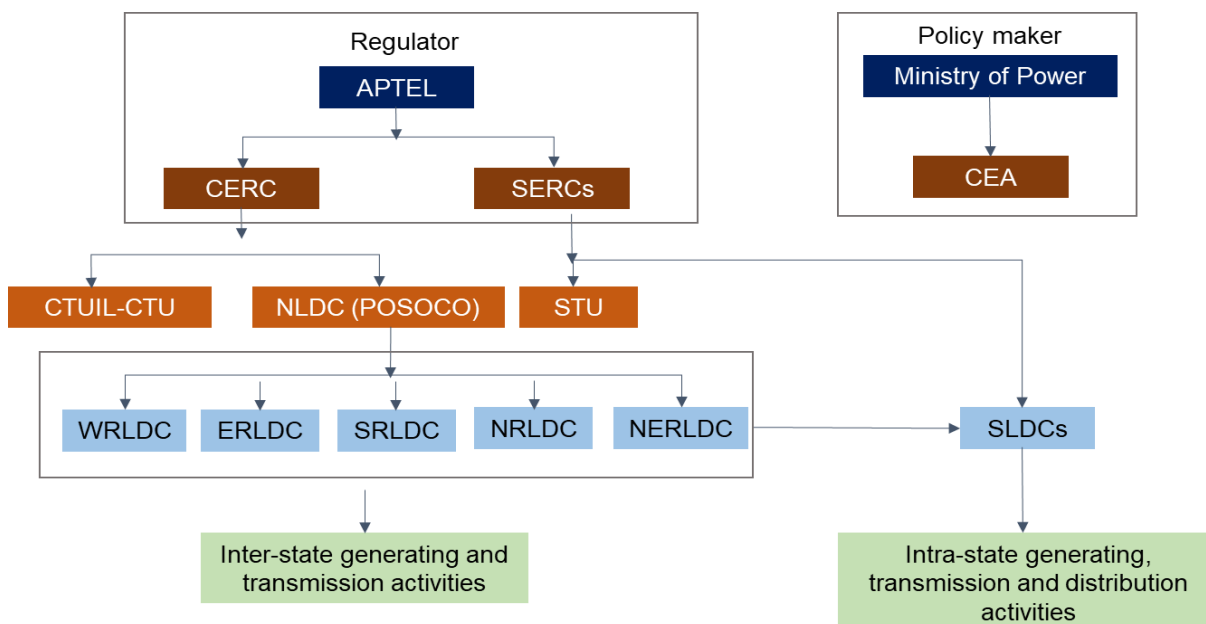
Regulator

APTEL

CERC

SERCs

Policy maker

Ministry of Power

CEA

CTUIL-CTU

NLDC (POSOCO)

STU

WRLDC

ERLDC

SRLDC

NRLDC

NERLDC

SLDCs

Inter-state generating and transmission activities

Intra-state generating, transmission and distribution activities